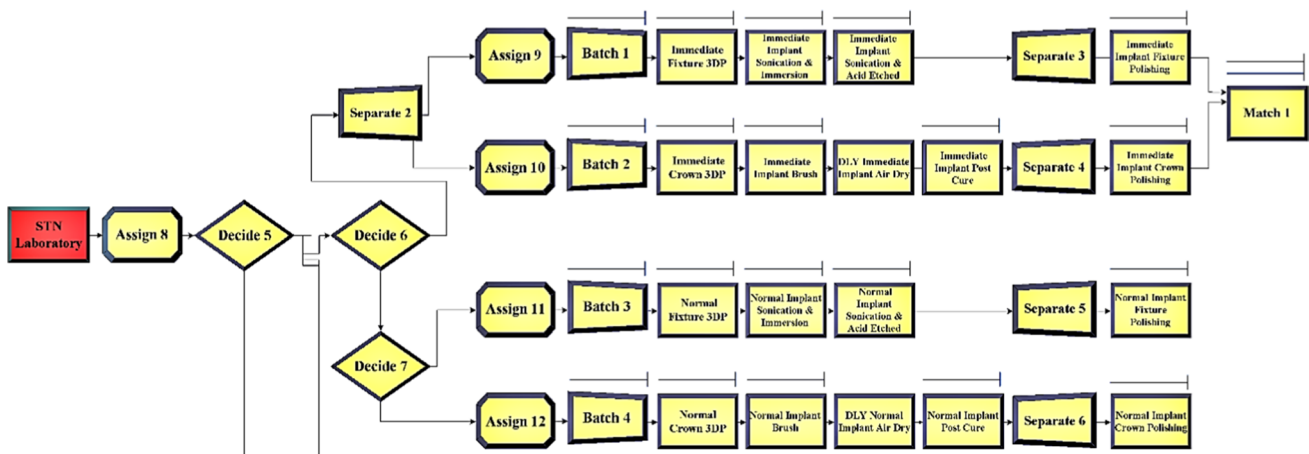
STN Laboratory

Assign 8

Decide 5

Decide 6

Separate 2

Assign 9

Batch 1

Immediate Fixture 3DP

Immediate Implant Sonication & Immersion

Immediate Implant Sonication & Acid Etched

Separate 3

Immediate Implant Fixture Polishing

Match 1

Assign 10

Batch 2

Immediate Crown 3DP

Immediate Implant Brush

DLY Immediate Implant Air Dry

Immediate Implant Post Cure

Separate 4

Immediate Implant Crown Polishing

Decide 7

Assign 11

Batch 3

Normal Fixture 3DP

Normal Implant Sonication & Immersion

Normal Implant Sonication & Acid Etched

Separate 5

Normal Implant Fixture Polishing

Assign 12

Batch 4

Normal Crown 3DP

Normal Implant Brush

DLY Normal Implant Air Dry

Normal Implant Post Cure

Separate 6

Normal Implant Crown Polishing